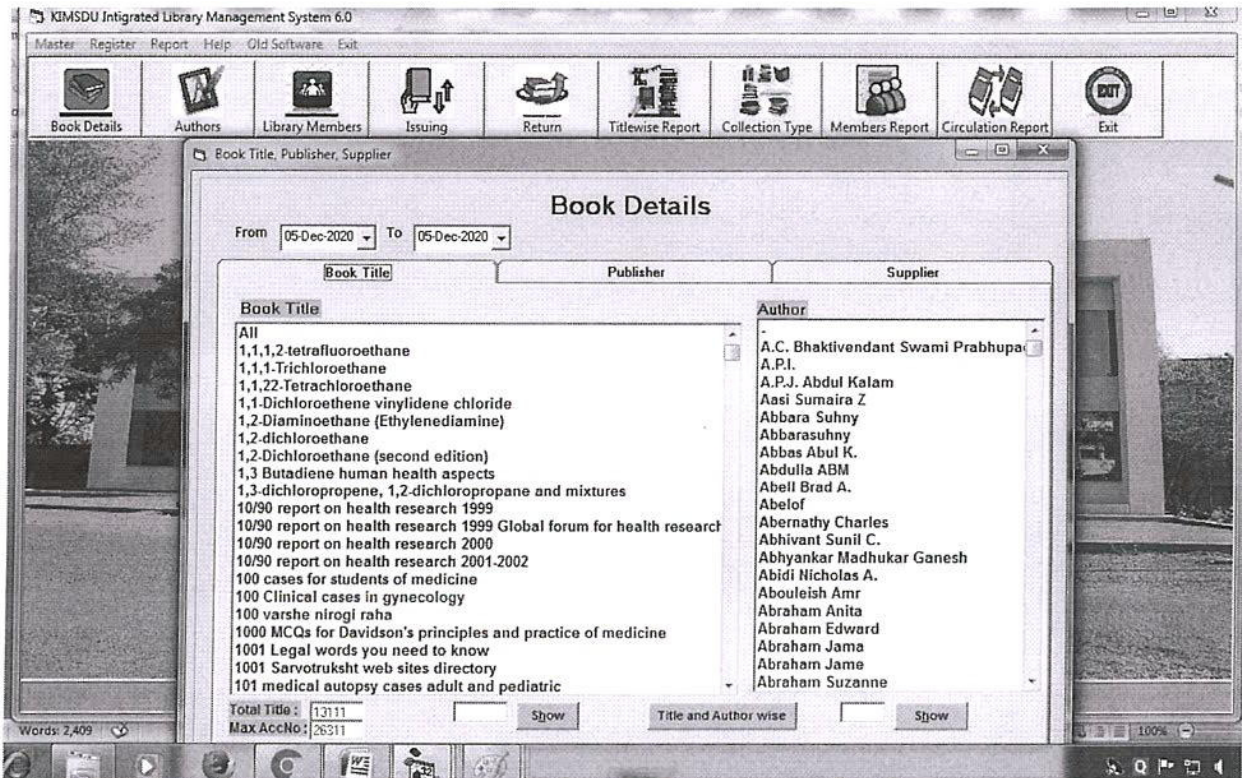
KIMSDU Intigrated Library Management System 6.0

Master Register Report Help Old Software Exit

Book Details
Authors
Library Members
Issuing
Return
Titlewise Report
Collection Type
Members Report
Circulation Report
Exit

Book Title, Publisher, Supplier

Book Details

From 05-Dec-2020 To 05-Dec-2020

Book Title
Publisher
Supplier

Book Title

All
1,1,1,2-tetrafluoroethane
1,1,1-Trichloroethane
1,1,22-Tetrachloroethane
1,1-Dichloroethene vinylidene chloride
1,2-Diaminoethane (Ethylenediamine)
1,2-dichloroethane
1,2-Dichloroethane (second edition)
1,3 Butadiene human health aspects
1,3-dichloropropene, 1,2-dichloropropane and mixtures
10/90 report on health research 1999
10/90 report on health research 1999 Global forum for health researcl
10/90 report on health research 2000
10/90 report on health research 2001-2002
100 cases for students of medicine
100 Clinical cases in gynecology
100 varshe nirogi raha
1000 MCQs for Davidson's principles and practice of medicine
1001 Legal words you need to know
1001 Sarvotruksht web sites directory
101 medical autopsy cases adult and pediatric

Author

-
A.C. Bhaktivendant Swami Prabhupa
A.P.I.
A.P.J. Abdul Kalam
Aasi Sumaira Z
Abbara Suhny
Abbarasuhny
Abbas Abul K.
Abdulla ABM
Abell Brad A.
Abelof
Abernathy Charles
Abhivant Sunil C.
Abhyankar Madhukar Ganesh
Abidi Nicholas A.
Abouleish Amr
Abraham Anita
Abraham Edward
Abraham Jama
Abraham Jame
Abraham Suzanne

Total Title : 13111
Max AccNo : 26311
Show
Title and Author wise
Show

Words: 2,409
100%